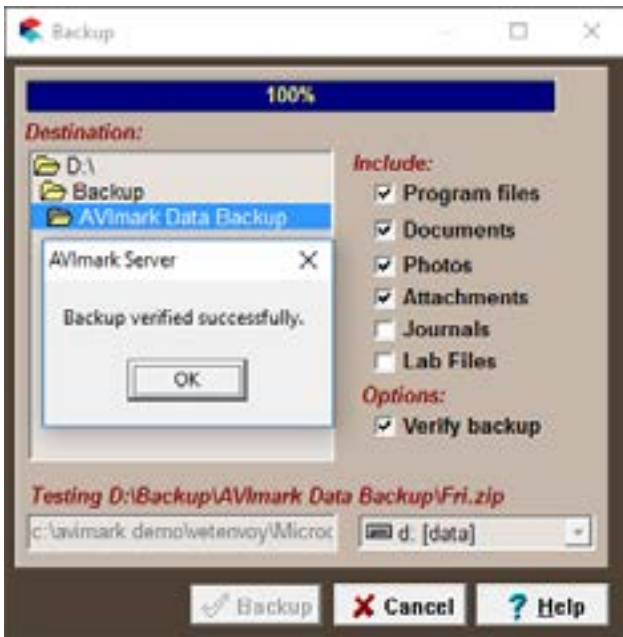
Backup

100%

Destination:

D:\
Backup
AVImark Data Backup

AVImark Server

Backup verified successfully.

OK

Include:
Program files
Documents
Photos
Attachments
Journals
Lab Files

Options:
Verify backup

Testing D:\Backup\AVImark Data Backup\Fri.zip

c:\avimark demo\vetenvoy\Microc

d: [data]

Backup
Cancel
Help